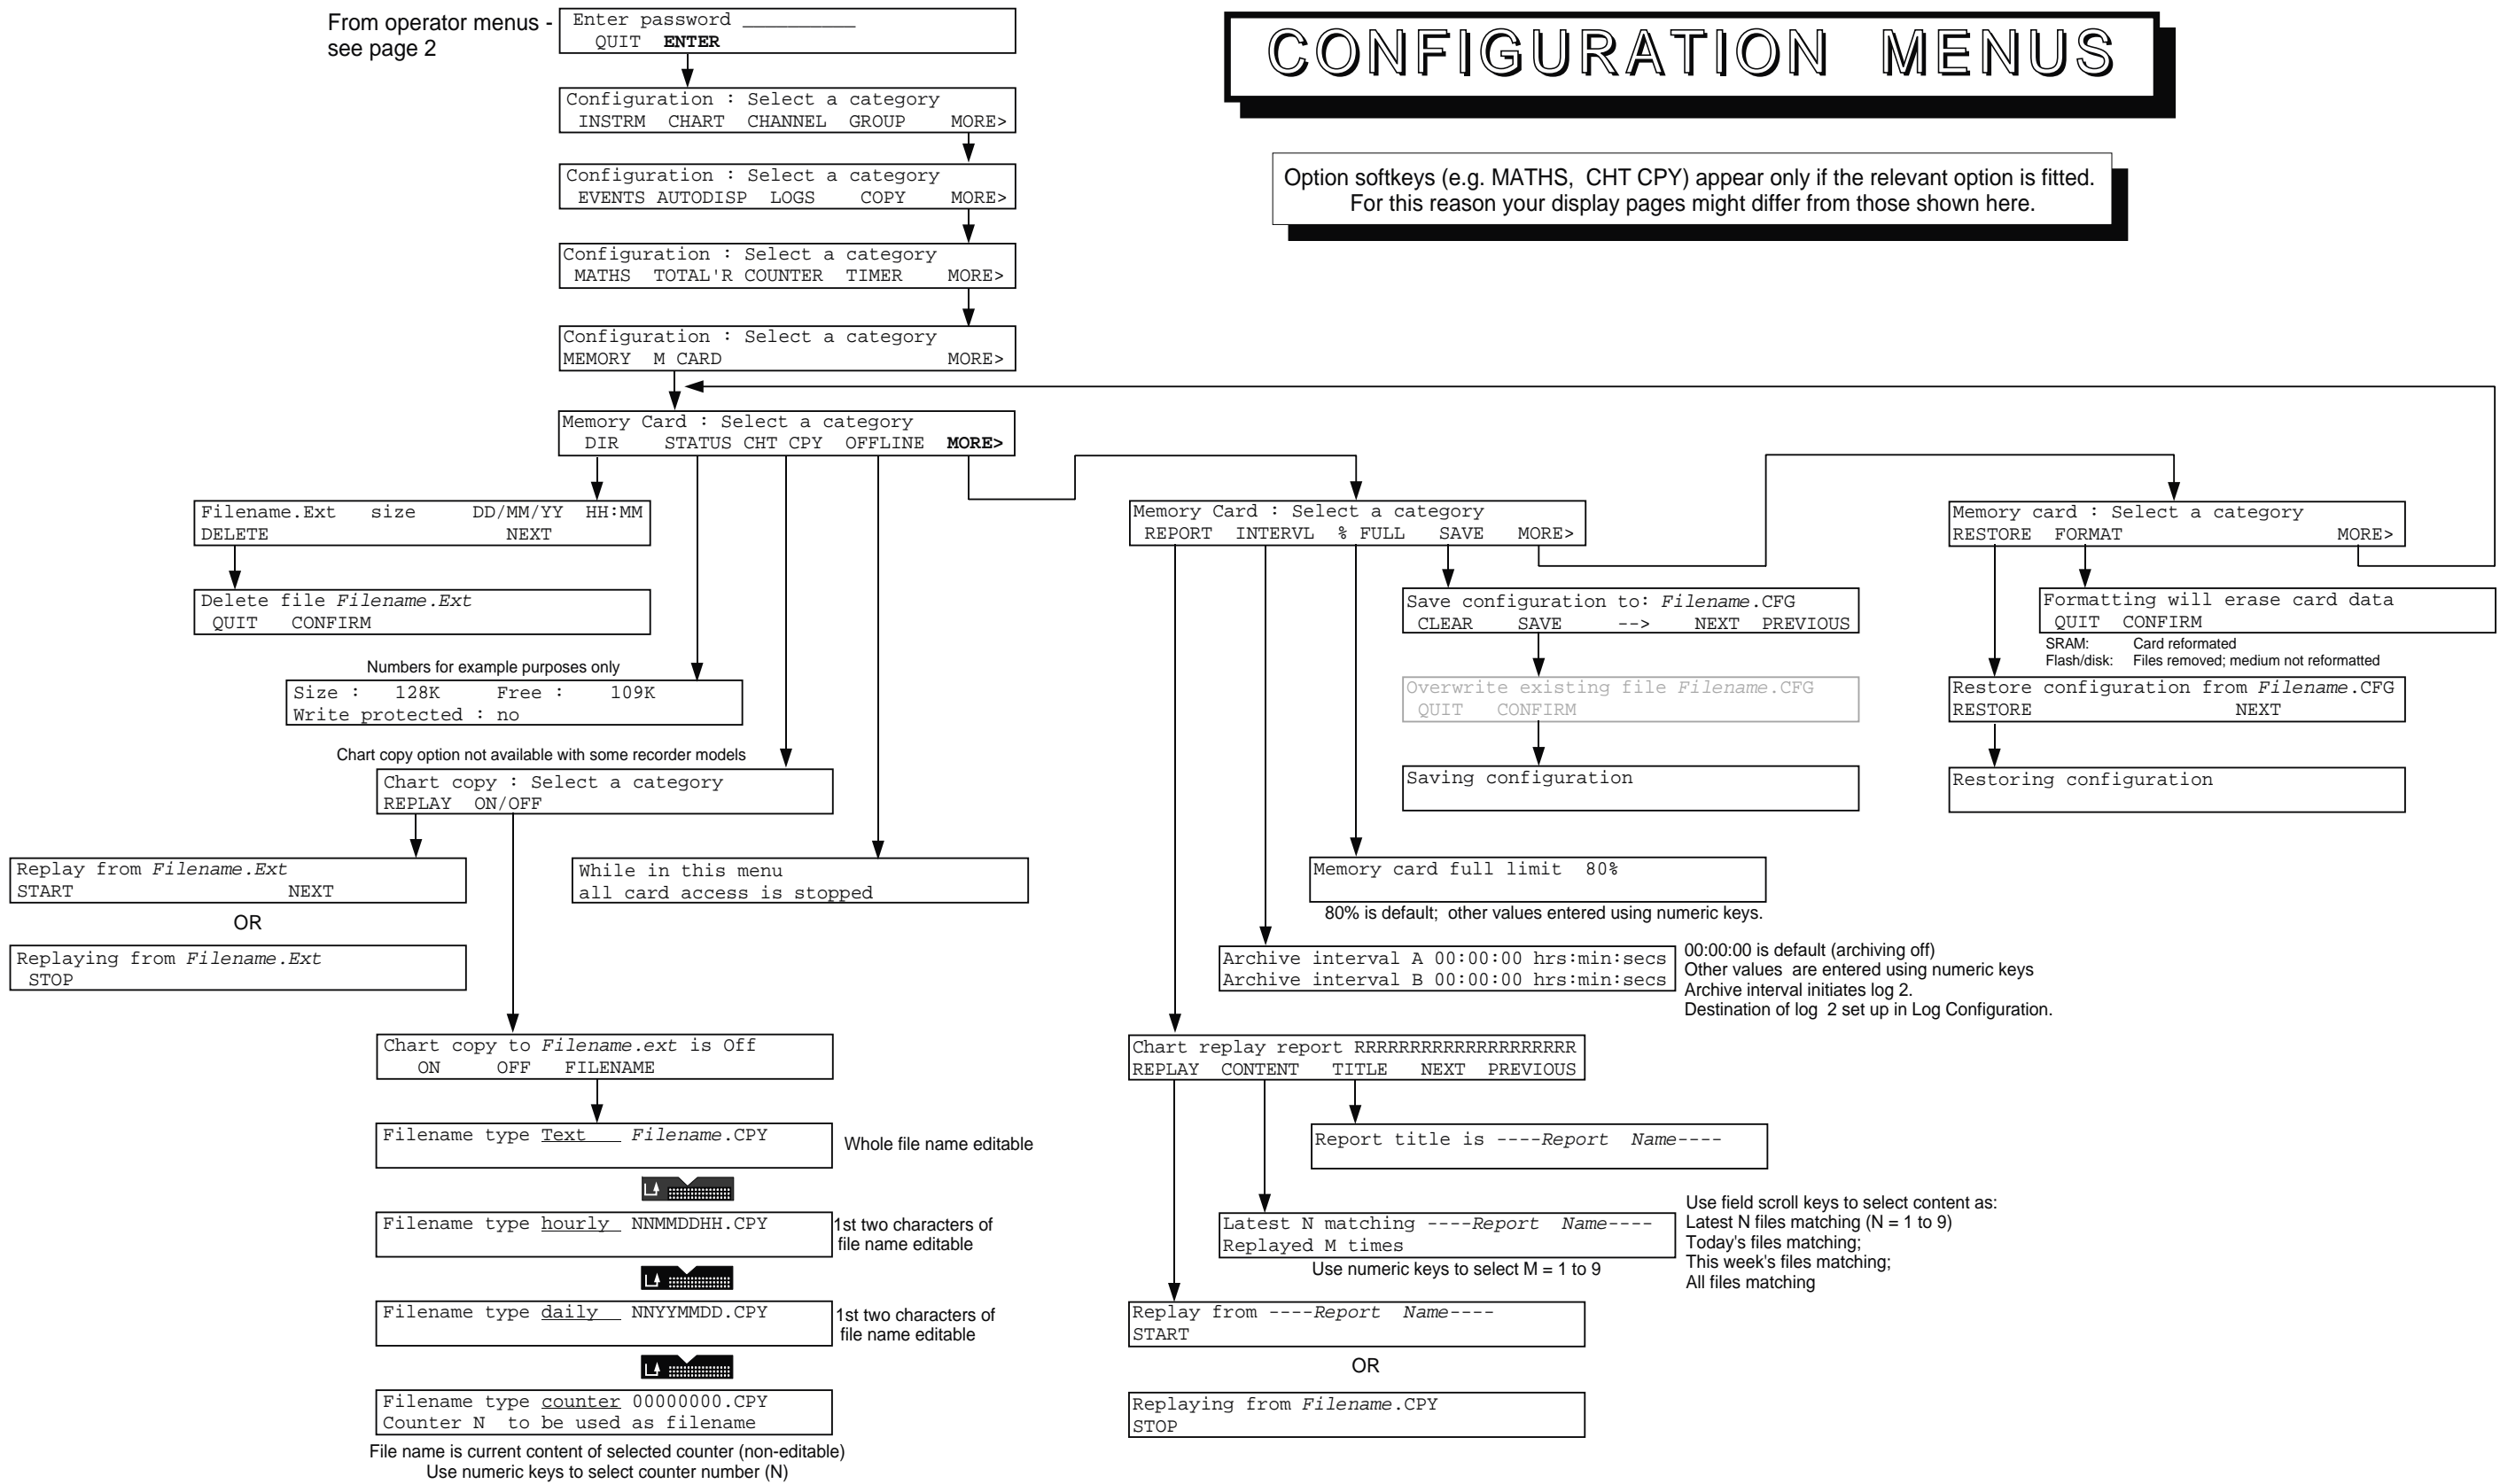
From operator menus - see page 2

Enter password __________
QUIT ENTER

CONFIGURATION MENUS

Option softkeys (e.g. MATHS, CHT CPY) appear only if the relevant option is fitted. For this reason your display pages might differ from those shown here.

Configuration : Select a category
INSTRM CHART CHANNEL GROUP MORE>

Configuration : Select a category
EVENTS AUTODISP LOGS COPY MORE>

Configuration : Select a category
MATHS TOTAL'R COUNTER TIMER MORE>

Configuration : Select a category
MEMORY M CARD MORE>

Memory Card : Select a category
DIR STATUS CHT CPY OFFLINE MORE>

Filename.Ext size DD/MM/YY HH:MM
DELETE NEXT

Delete file *Filename.Ext*
QUIT CONFIRM

Numbers for example purposes only

Size : 128K Free : 109K
Write protected : no

Chart copy option not available with some recorder models

Chart copy : Select a category
REPLAY ON/OFF

Replay from *Filename.Ext*
START NEXT

OR

Replaying from *Filename.Ext*
STOP

While in this menu
all card access is stopped

Chart copy to *Filename.ext* is Off
ON OFF FILENAME

Filename type Text *Filename*.CPY

Whole file name editable

Filename type hourly NNMMDDHH.CPY

1st two characters of file name editable

Filename type daily NNYYMMDD.CPY

1st two characters of file name editable

Filename type counter 00000000.CPY
Counter N to be used as filename

File name is current content of selected counter (non-editable)
Use numeric keys to select counter number (N)

Memory Card : Select a category
REPORT INTERVL % FULL SAVE MORE>

Save configuration to: *Filename*.CFG
CLEAR SAVE --> NEXT PREVIOUS

Overwrite existing file *Filename*.CFG
QUIT CONFIRM

Saving configuration

Memory card full limit 80%

80% is default; other values entered using numeric keys.

Archive interval A 00:00:00 hrs:min:secs
Archive interval B 00:00:00 hrs:min:secs

00:00:00 is default (archiving off)
Other values are entered using numeric keys
Archive interval initiates log 2.
Destination of log 2 set up in Log Configuration.

Chart replay report RRRRRRRRRRRRRRRRRR
REPLAY CONTENT TITLE NEXT PREVIOUS

Report title is ----*Report Name*----

Latest N matching ----*Report Name*----
Replayed M times

Use numeric keys to select M = 1 to 9

Use field scroll keys to select content as:
Latest N files matching (N = 1 to 9)
Today's files matching;
This week's files matching;
All files matching

Replay from ----*Report Name*----
START

OR

Replaying from *Filename*.CPY
STOP

Memory card : Select a category
RESTORE FORMAT MORE>

Formatting will erase card data
QUIT CONFIRM

SRAM: Card reformatted
Flash/disk: Files removed; medium not reformatted

Restore configuration from *Filename*.CFG
RESTORE NEXT

Restoring configuration